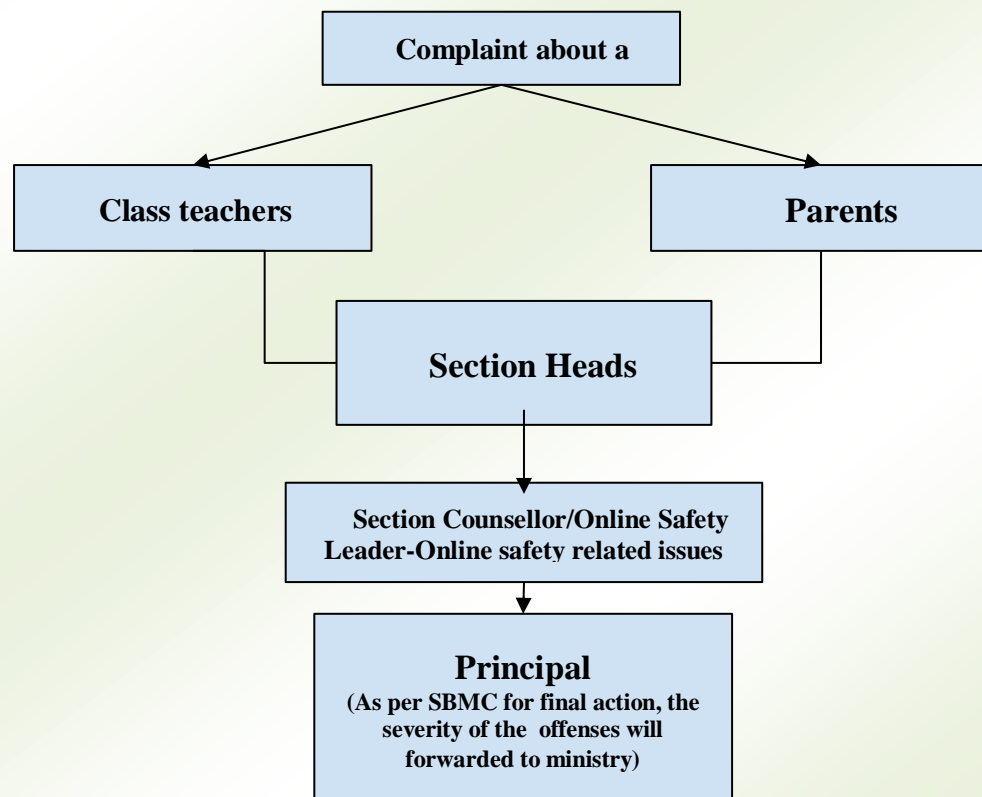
Complaint about a

Class teachers

Parents

Section Heads

Section Counsellor/Online Safety Leader-Online safety related issues

Principal
(As per SBMC for final action, the severity of the offenses will forwarded to ministry)